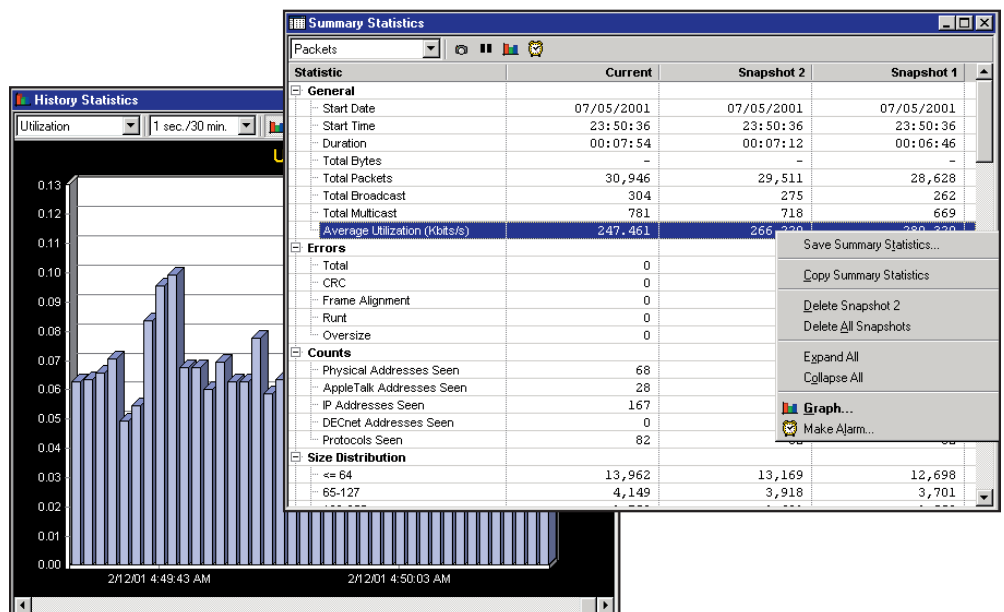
History Statistics

Utilization | 1 sec./30 min.

0.13
0.12
0.11
0.10
0.09
0.08
0.07
0.06
0.05
0.04
0.03
0.02
0.01
0.00

2/12/01 4:49:43 AM
2/12/01 4:50:03 AM

Summary Statistics

Packets

| Statistic | Current | Snapshot 2 | Snapshot 1 |
|---|---|---|---|
| General | | | |
| Start Date | 07/05/2001 | 07/05/2001 | 07/05/2001 |
| Start Time | 23:50:36 | 23:50:36 | 23:50:36 |
| Duration | 00:07:54 | 00:07:12 | 00:06:46 |
| Total Bytes | - | - | - |
| Total Packets | 30,946 | 29,511 | 28,628 |
| Total Broadcast | 304 | 275 | 262 |
| Total Multicast | 781 | 718 | 669 |
| Average Utilization (Kbits/s) | 247.461 | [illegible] | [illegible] |
| Errors | | | |
| Total | 0 | | |
| CRC | 0 | | |
| Frame Alignment | 0 | | |
| Runt | 0 | | |
| Oversize | 0 | | |
| Counts | | | |
| Physical Addresses Seen | 68 | | |
| AppleTalk Addresses Seen | 28 | | |
| IP Addresses Seen | 167 | | |
| DECnet Addresses Seen | 0 | | |
| Protocols Seen | 82 | | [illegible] |
| Size Distribution | | | |
| <= 64 | 13,962 | 13,169 | 12,698 |
| 65-127 | 4,149 | 3,918 | 3,701 |

Save Summary Statistics...
Copy Summary Statistics
Delete Snapshot 2
Delete All Snapshots
Expand All
Collapse All
Graph...
Make Alarm...